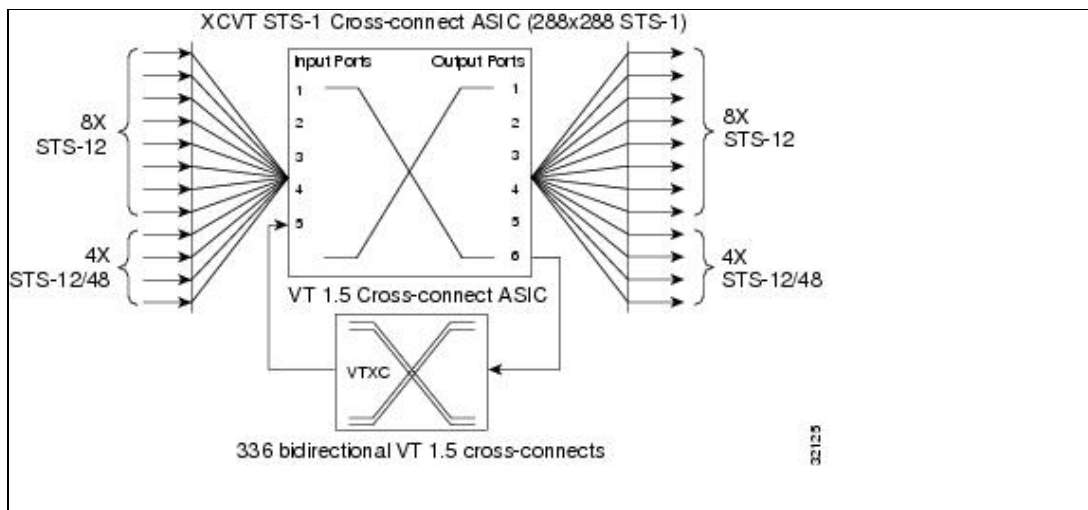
XCVT STS-1 Cross-connect ASIC (288x288 STS-1)

8X
STS-12

4X
STS-12/48

Input Ports
1
2
3
4
5

Output Ports
1
2
3
4
5
6

8X
STS-12

4X
STS-12/48

VT 1.5 Cross-connect ASIC

VTXC

336 bidirectional VT 1.5 cross-connects

32125